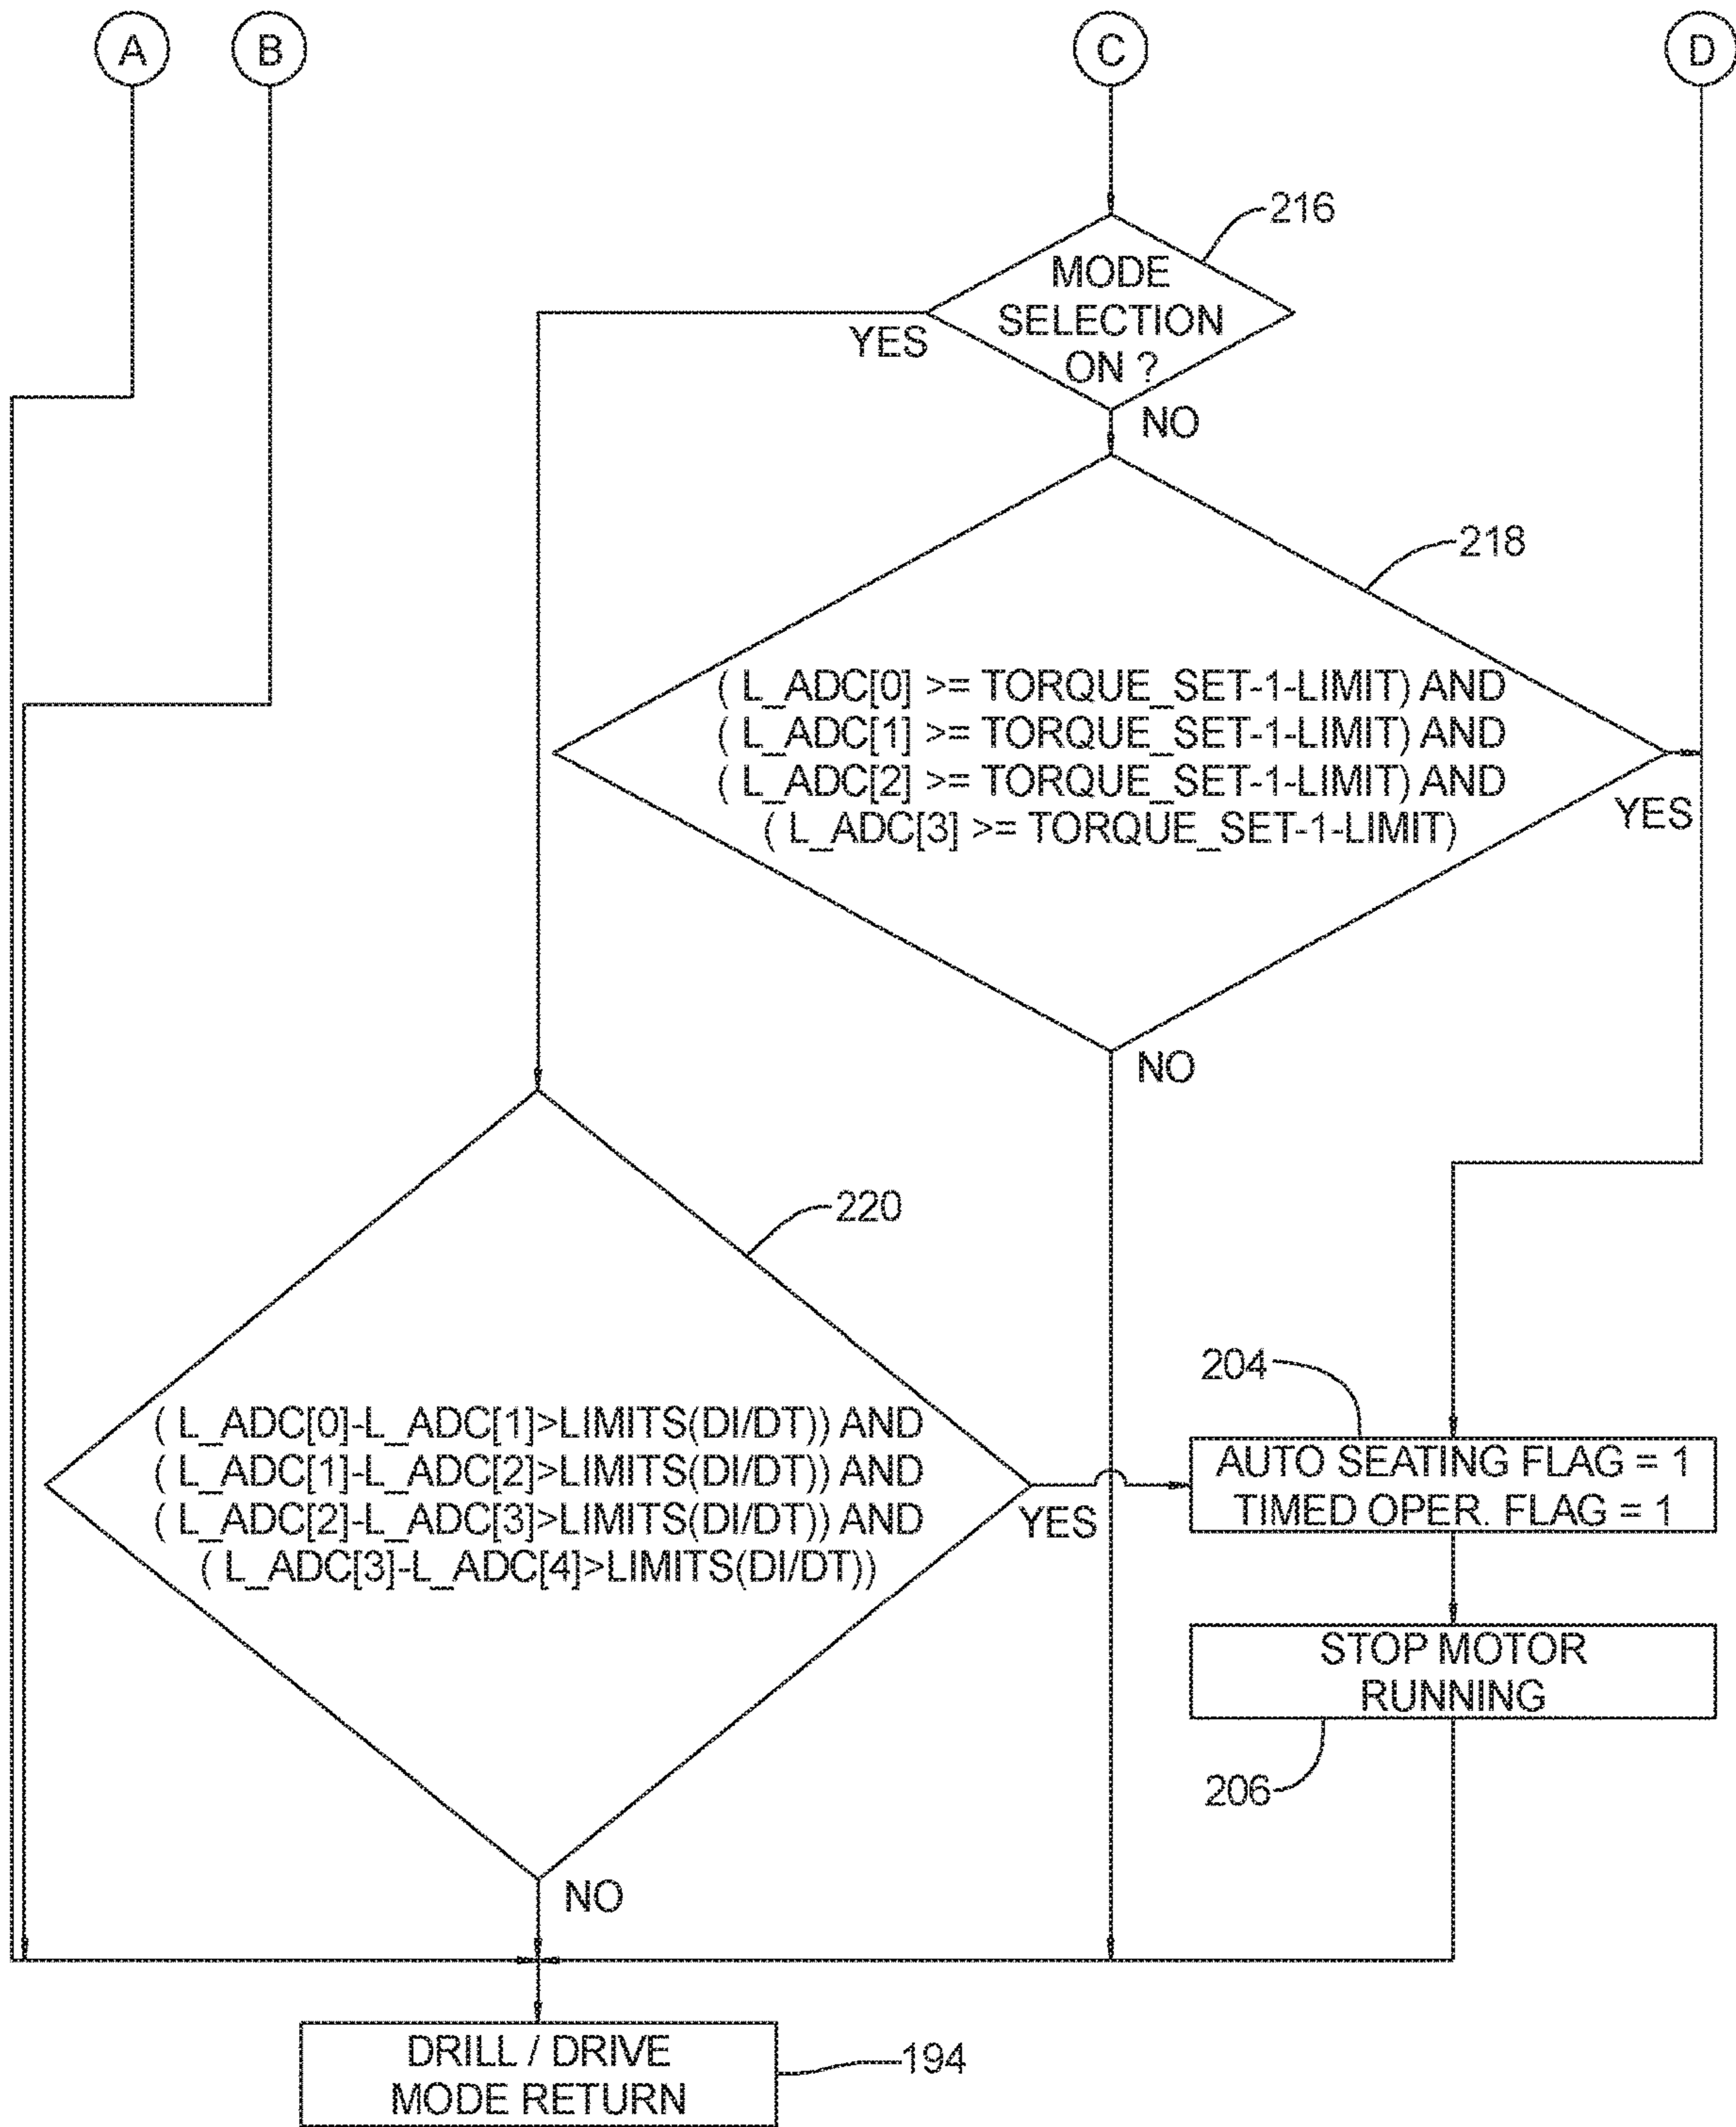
A
B
C
D

216
MODE SELECTION ON ?
YES
NO

218
( L_ADC[0] >= TORQUE_SET-1-LIMIT) AND
( L_ADC[1] >= TORQUE_SET-1-LIMIT) AND
( L_ADC[2] >= TORQUE_SET-1-LIMIT) AND
( L_ADC[3] >= TORQUE_SET-1-LIMIT)
YES
NO

220
( L_ADC[0]-L_ADC[1]>LIMITS(DI/DT)) AND
( L_ADC[1]-L_ADC[2]>LIMITS(DI/DT)) AND
( L_ADC[2]-L_ADC[3]>LIMITS(DI/DT)) AND
( L_ADC[3]-L_ADC[4]>LIMITS(DI/DT))
YES
NO

204
AUTO SEATING FLAG = 1
TIMED OPER. FLAG = 1

STOP MOTOR RUNNING
206

DRILL / DRIVE MODE RETURN
194